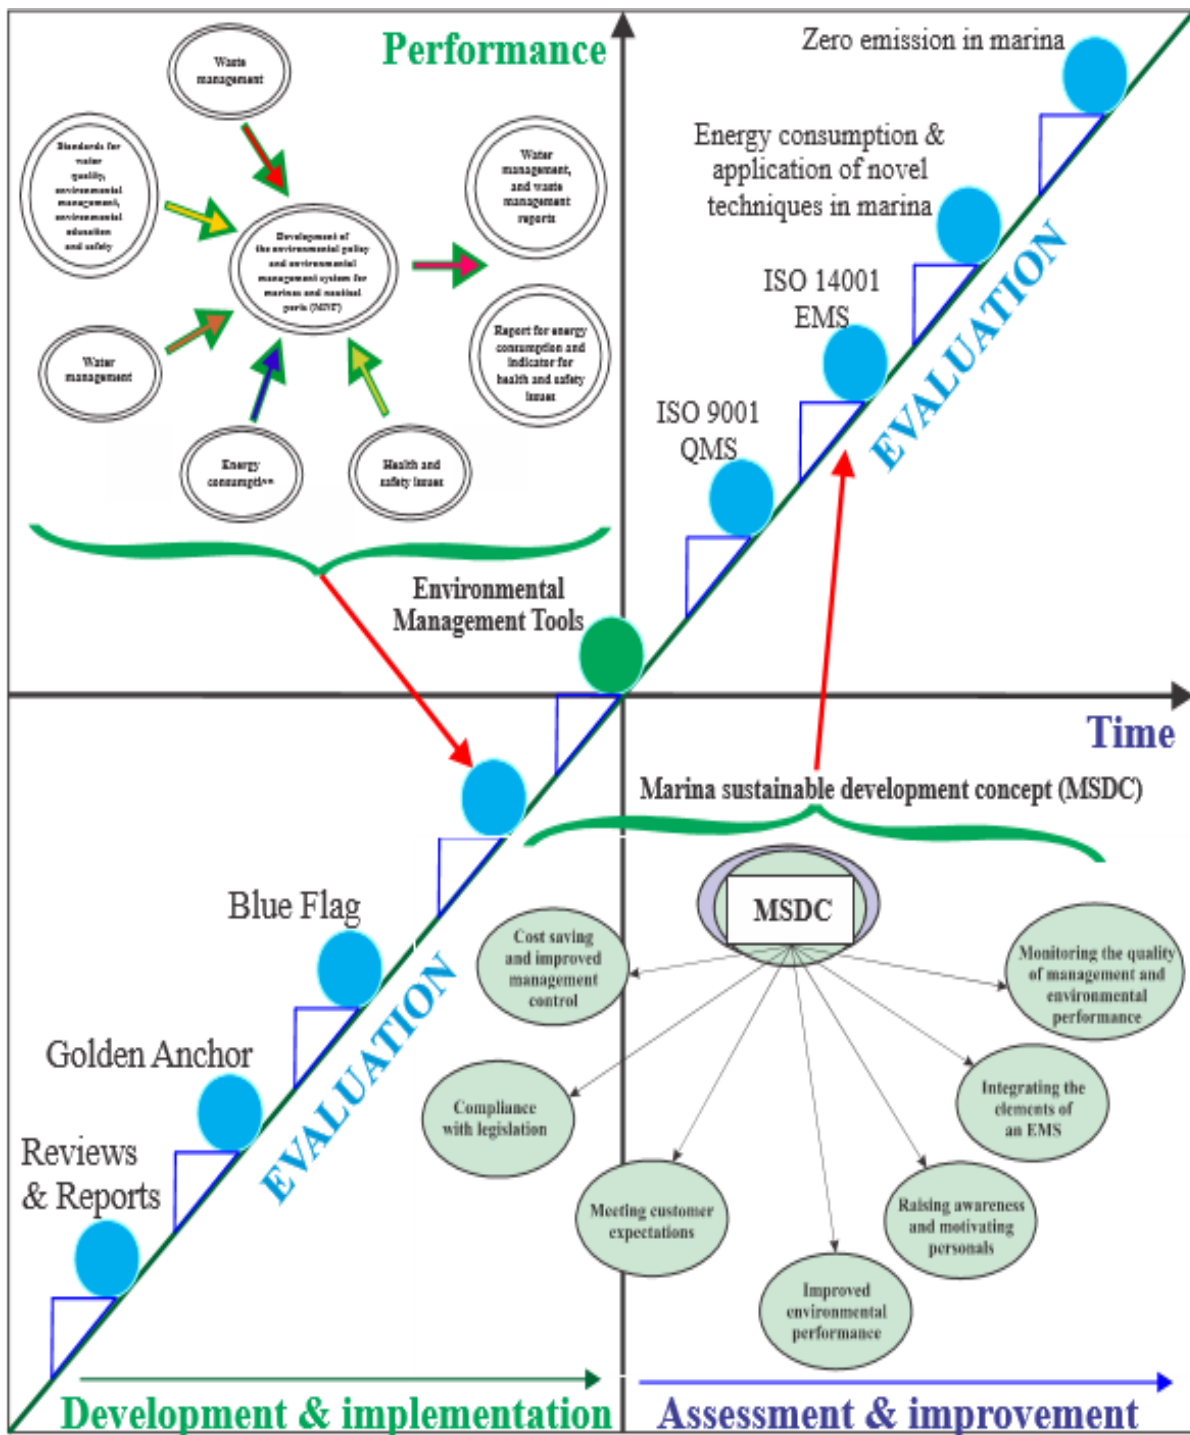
Performance

Waste management

Standards for water quality, environmental management, environmental education and safety

Development of the environmental policy and environmental management system for marinas and nautical ports (MNP)

Water management, and waste management reports

Report for energy consumption and indicator for health and safety issues

Water management

Energy consumption

Health and safety issues

Environmental Management Tools

Zero emission in marina

Energy consumption & application of novel techniques in marina

ISO 14001 EMS

ISO 9001 QMS

EVALUATION

Time

Marina sustainable development concept (MSDC)

MSDC

Cost saving and improved management control

Monitoring the quality of management and environmental performance

Compliance with legislation

Integrating the elements of an EMS

Meeting customer expectations

Raising awareness and motivating personals

Improved environmental performance

Blue Flag

Golden Anchor

Reviews & Reports

EVALUATION

Development & implementation

Assessment & improvement